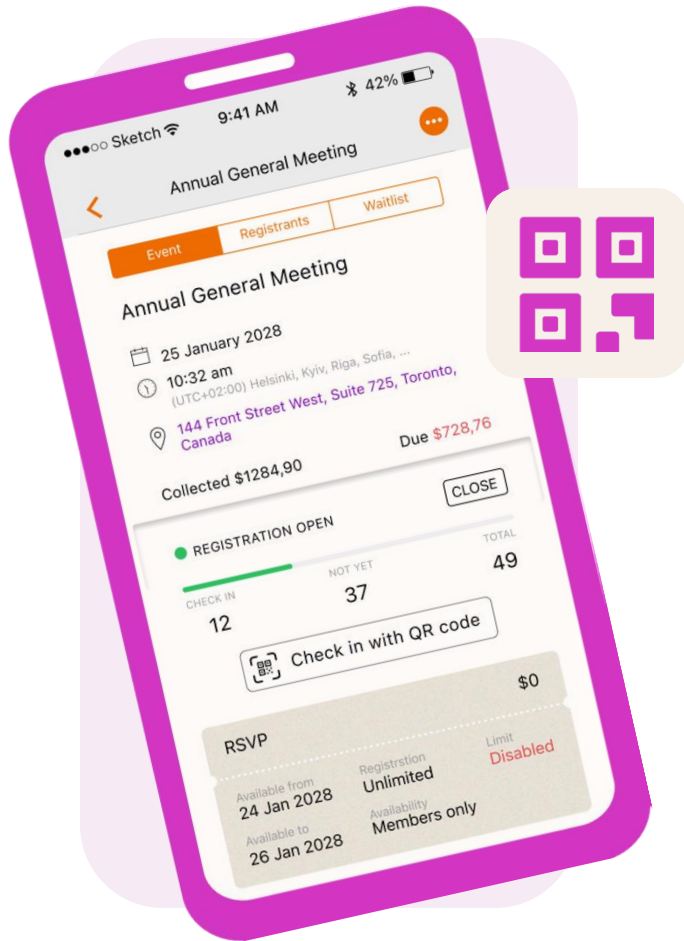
●●●○○ Sketch
9:41 AM
42%
Annual General Meeting
<
Event
Registrants
Waitlist
Annual General Meeting
25 January 2028
10:32 am
(UTC+02:00) Helsinki, Kyiv, Riga, Sofia, ...
144 Front Street West, Suite 725, Toronto, Canada
Due $728,76
Collected $1284,90
CLOSE
REGISTRATION OPEN
TOTAL
49
NOT YET
37
CHECK IN
12
Check in with QR code
$0
RSVP
Available from
24 Jan 2028
Registrstion
Unlimited
Limit
Disabled
Available to
26 Jan 2028
Availability
Members only